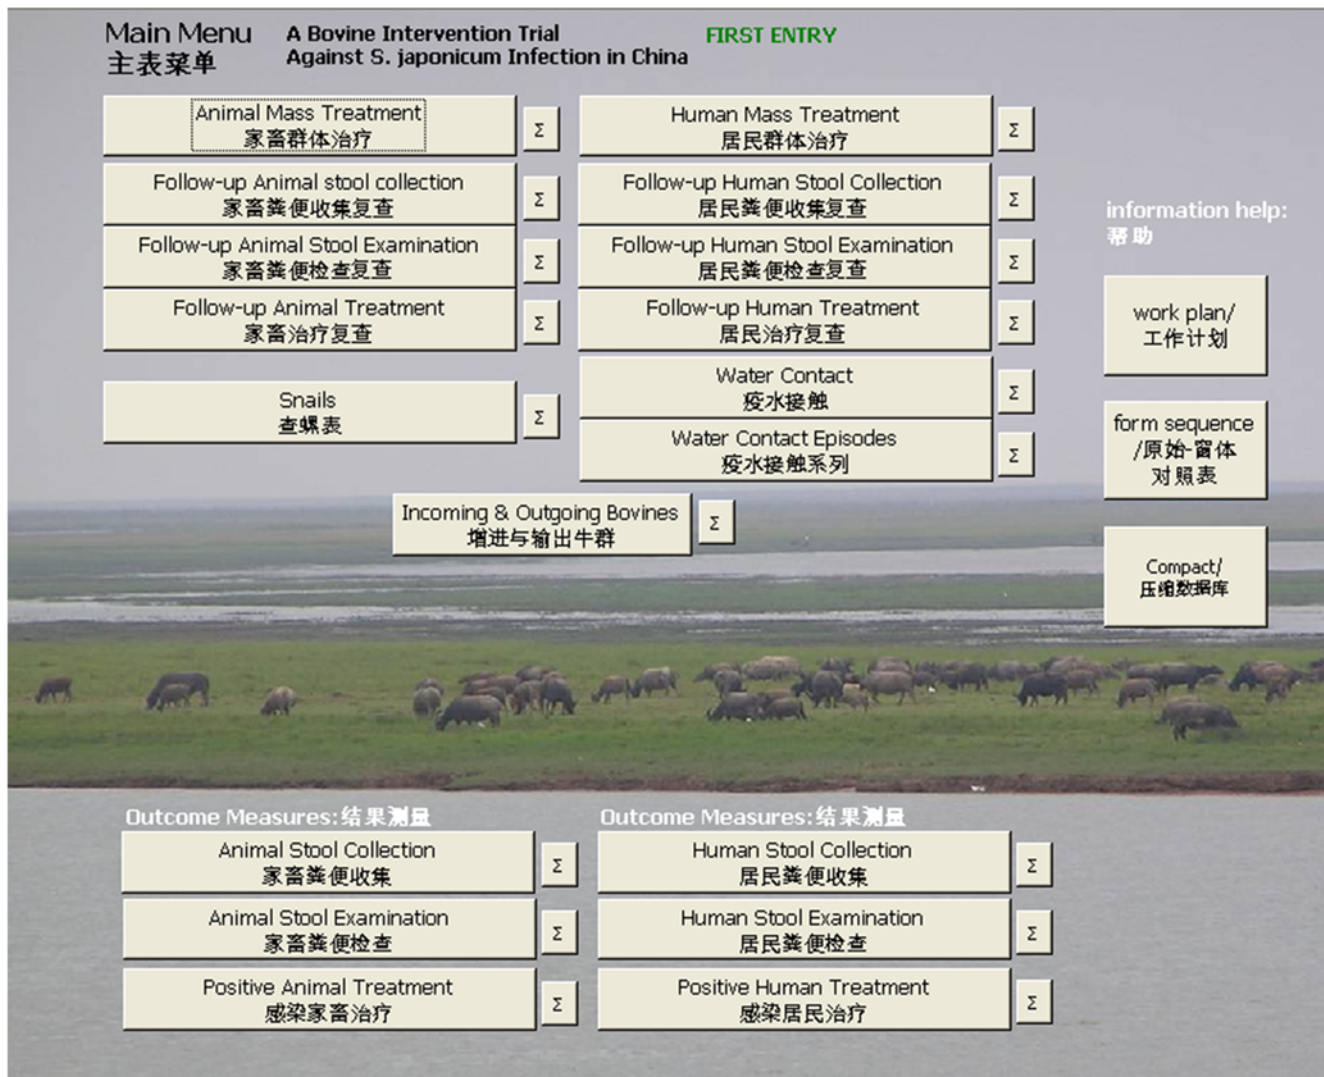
Main Menu
主表菜单

A Bovine Intervention Trial
Against S. japonicum Infection in China

FIRST ENTRY

Animal Mass Treatment
家畜群体治疗
Σ

Follow-up Animal stool collection
家畜粪便收集复查
Σ

Follow-up Animal Stool Examination
家畜粪便检查复查
Σ

Follow-up Animal Treatment
家畜治疗复查
Σ

Snails
查螺表
Σ

Human Mass Treatment
居民群体治疗
Σ

Follow-up Human Stool Collection
居民粪便收集复查
Σ

Follow-up Human Stool Examination
居民粪便检查复查
Σ

Follow-up Human Treatment
居民治疗复查
Σ

Water Contact
疫水接触
Σ

Water Contact Episodes
疫水接触系列
Σ

Incoming & Outgoing Bovines
增进与输出牛群
Σ

information help:
帮助

work plan/
工作计划

form sequence
/原始-窗体
对照表

Compact/
压缩数据库

Outcome Measures:结果测量

Animal Stool Collection
家畜粪便收集
Σ

Animal Stool Examination
家畜粪便检查
Σ

Positive Animal Treatment
感染家畜治疗
Σ

Outcome Measures:结果测量

Human Stool Collection
居民粪便收集
Σ

Human Stool Examination
居民粪便检查
Σ

Positive Human Treatment
感染居民治疗
Σ